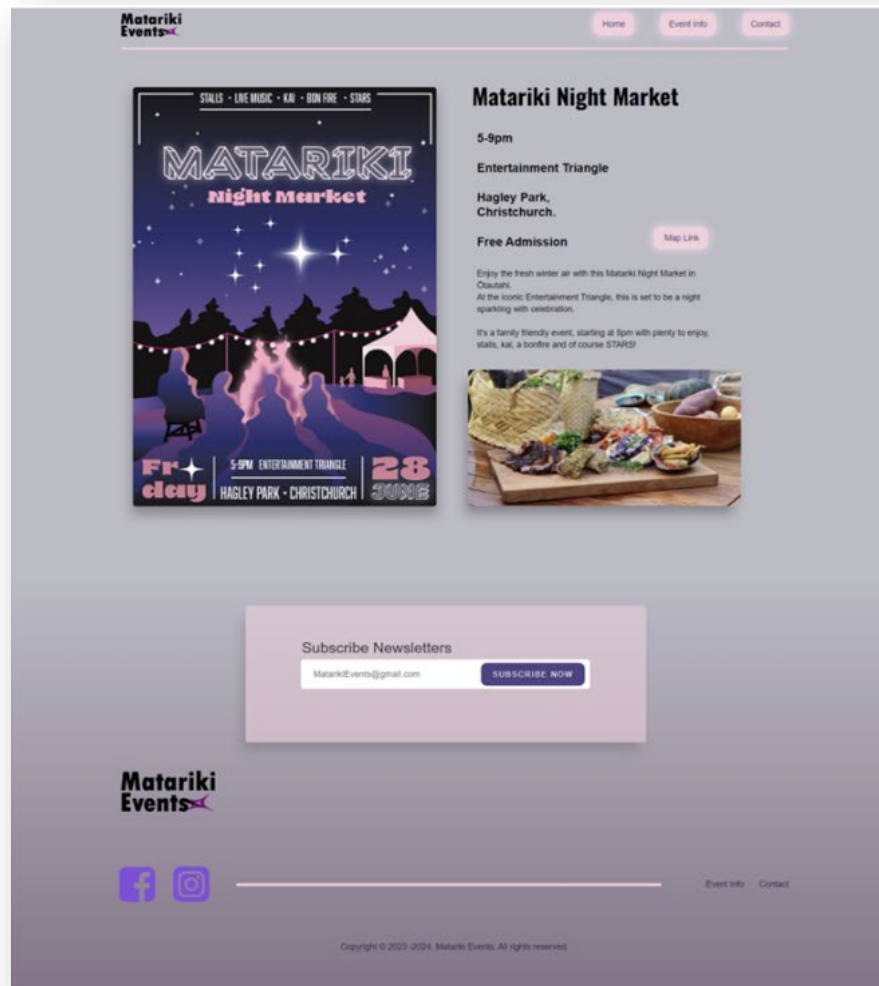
Matariki Events

Home Event Info Contact

STALLS • LIVE MUSIC • KAI • BON FIRE • STARS

MATARIKI
Night Market

Fri day

5-9PM ENTERTAINMENT TRIANGLE
HAGLEY PARK • CHRISTCHURCH

28 JUNE

Matariki Night Market

5-9pm

Entertainment Triangle

Hagley Park, Christchurch.

Free Admission

Map Link

Enjoy the fresh winter air with this Matariki Night Market in Ōtautahi.
At the iconic Entertainment Triangle, this is set to be a night sparkling with celebration.

It's a family friendly event, starting at 5pm with plenty to enjoy, stalls, kai, a bonfire and of course STARS!

Subscribe Newsletters

MatarikiEvents@gmail.com

SUBSCRIBE NOW

Matariki Events

Event Info Contact

Copyright © 2023 -2024. Matariki Events. All rights reserved.